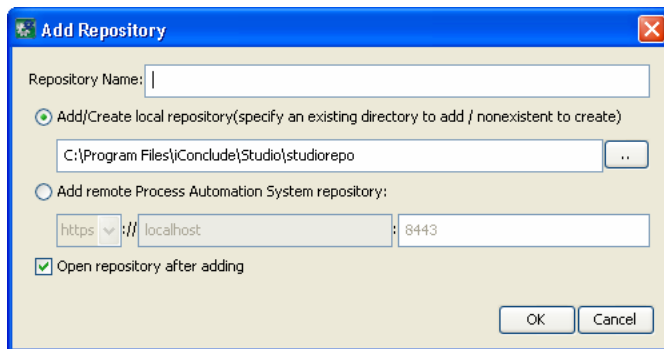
Add Repository

Repository Name:

Add/Create local repository(specify an existing directory to add / nonexistent to create)

C:\Program Files\iConclude\Studio\studiorepo

..

Add remote Process Automation System repository:

https :// localhost : 8443

Open repository after adding

OK Cancel